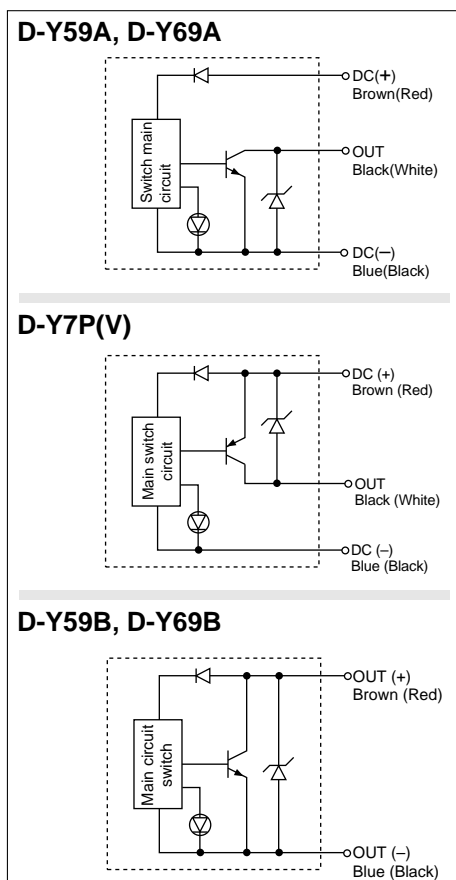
D-Y59A, D-Y69A

Switch main circuit

DC(+)
Brown(Red)

OUT
Black(White)

DC(–)
Blue(Black)

D-Y7P(V)

Main switch circuit

DC (+)
Brown (Red)

OUT
Black (White)

DC (–)
Blue (Black)

D-Y59B, D-Y69B

Main circuit switch

OUT (+)
Brown (Red)

OUT (–)
Blue (Black)